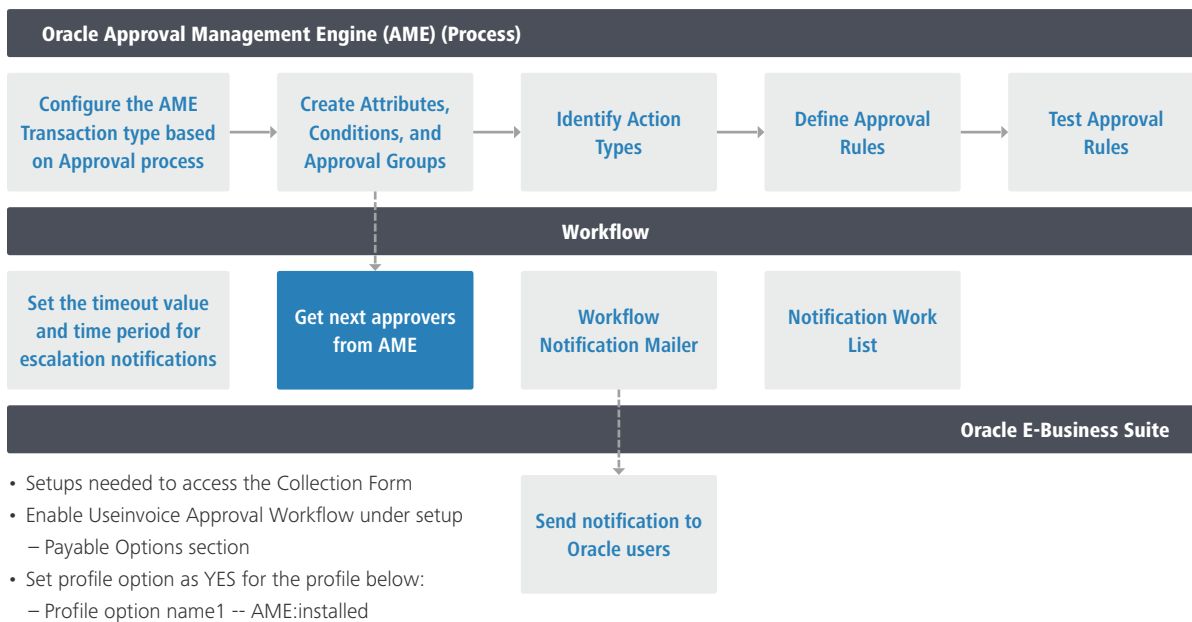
Oracle Approval Management Engine (AME) (Process)

Configure the AME Transaction type based on Approval process

Create Attributes, Conditions, and Approval Groups

Identify Action Types

Define Approval Rules

Test Approval Rules

Workflow

Set the timeout value and time period for escalation notifications

Get next approvers from AME

Workflow Notification Mailer

Notification Work List

Oracle E-Business Suite

• Setups needed to access the Collection Form
• Enable Useinvoice Approval Workflow under setup
– Payable Options section
• Set profile option as YES for the profile below:
– Profile option name1 -- AME:installed

Send notification to Oracle users